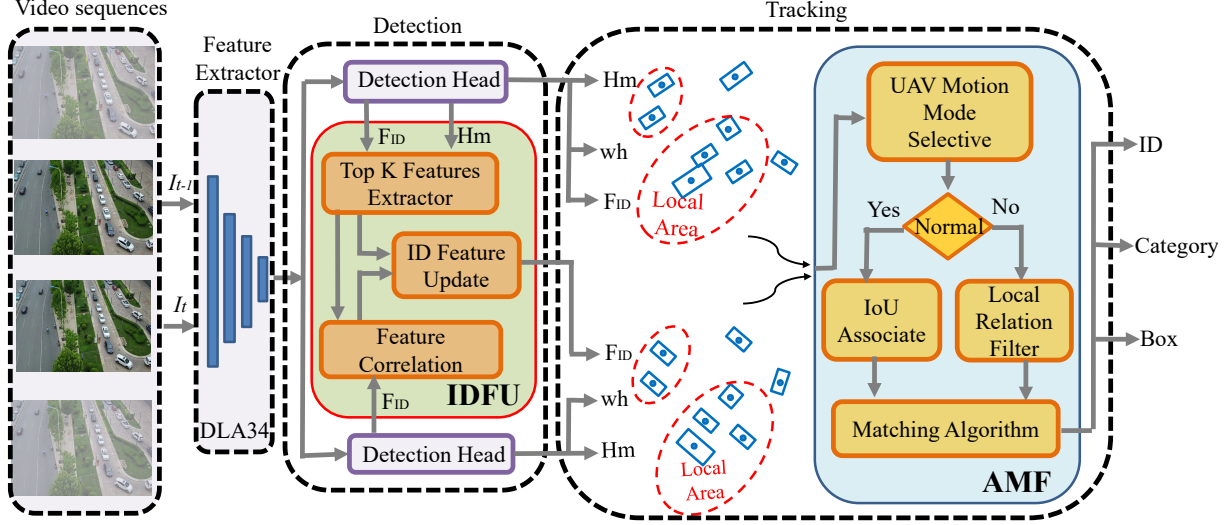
Video sequences

Feature Extractor

$I_{t-1}$

$I_t$

DLA34

Detection

Detection Head

$F_{ID}$

Hm

Top K Features Extractor

ID Feature Update

Feature Correlation

$F_{ID}$

IDFU

Detection Head

Tracking

Hm

wh

$F_{ID}$

Local Area

$F_{ID}$

wh

Hm

Local Area

UAV Motion Mode Selective

Yes

Normal

No

IoU Associate

Local Relation Filter

Matching Algorithm

AMF

ID

Category

Box